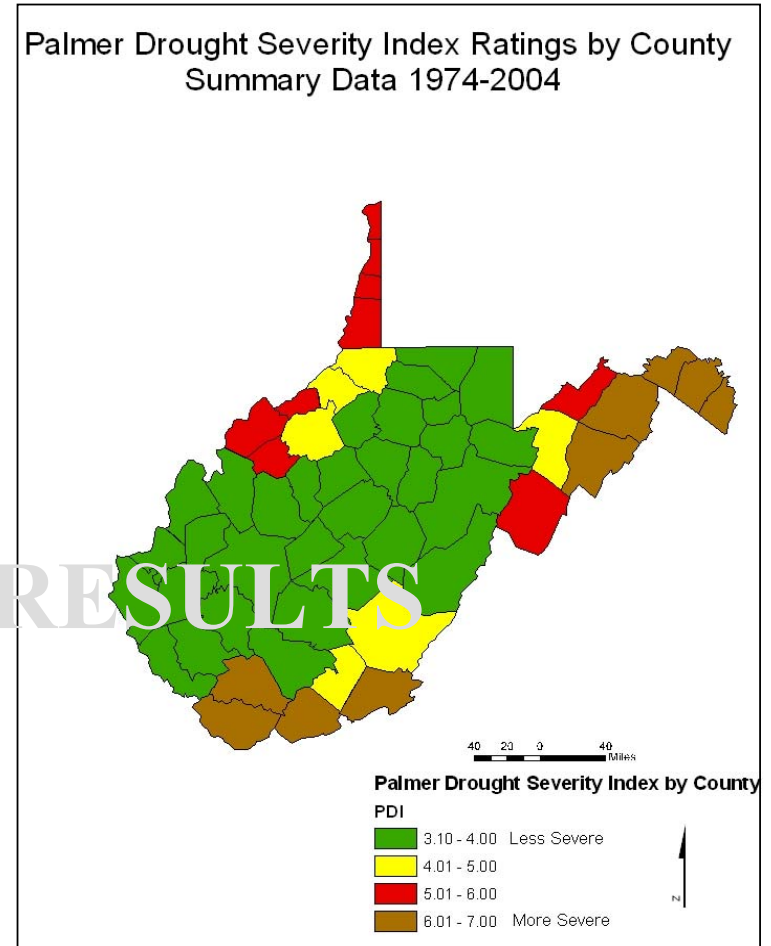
Palmer Drought Severity Index Ratings by County
Summary Data 1974-2004

RESULTS

40 20 0 40
Miles

Palmer Drought Severity Index by County
PDI
3.10 - 4.00 Less Severe
4.01 - 5.00
5.01 - 6.00
6.01 - 7.00 More Severe

N